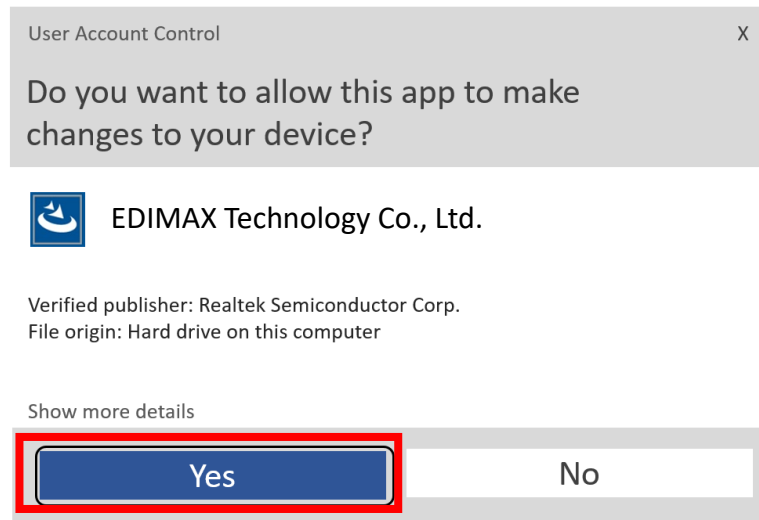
User Account Control

X

Do you want to allow this app to make changes to your device?

EDIMAX Technology Co., Ltd.

Verified publisher: Realtek Semiconductor Corp.
File origin: Hard drive on this computer

Show more details

Yes

No